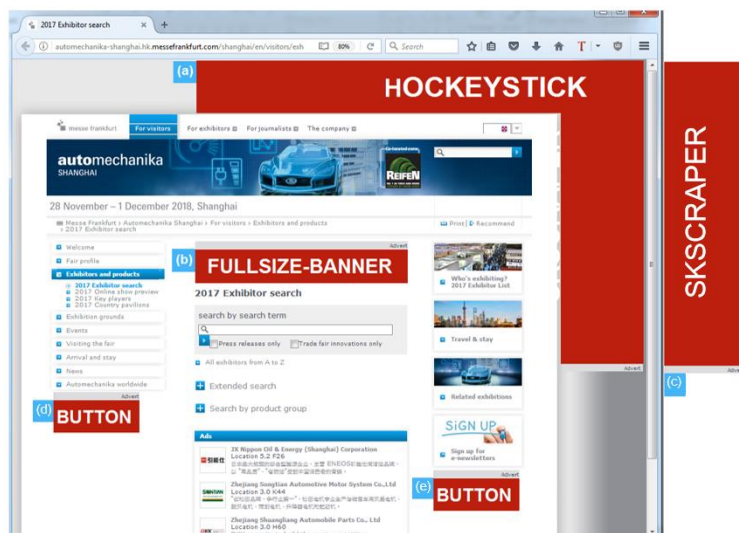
2017 Exhibitor search

automechanika-shanghai.hk.messefrankfurt.com/shanghai/en/visitors/exh 80% Search

(a) HOCKEYSTICK

SKSCRAPER

(c)

messe frankfurt For visitors For exhibitors For journalists The company

automechanika SHANGHAI

REIFEN

28 November – 1 December 2018, Shanghai

Messe Frankfurt › Automechanika Shanghai › For visitors › Exhibitions and products › 2017 Exhibitor search

Print | Recommend

Welcome
Fair profile
Exhibitors and products
2017 Exhibitor search
2017 Online show preview
2017 Key players
2017 Country pavilions
Exhibition grounds
Events
Visiting the fair
Arrival and stay
News
Automechanika worldwide

Advert

(d) BUTTON

Advert

(b) FULLSIZE-BANNER

2017 Exhibitor search

search by search term

Press releases only Trade fair innovations only

All exhibitors from A to Z

Extended search

Search by product group

Ads

JX Nippon Oil & Energy (Shanghai) Corporation
Location 5.2 F26

Zhejiang Songtian Automotive Motor System Co.,Ltd
Location 3.0 K44

Zhejiang Shuangliang Automobile Parts Co., Ltd
Location 3.0 H60

Who's exhibiting? 2017 Exhibitor List

Travel & stay

Related exhibitions

SIGN UP

Sign up for e-newsletters

Advert

(e) BUTTON

Advert